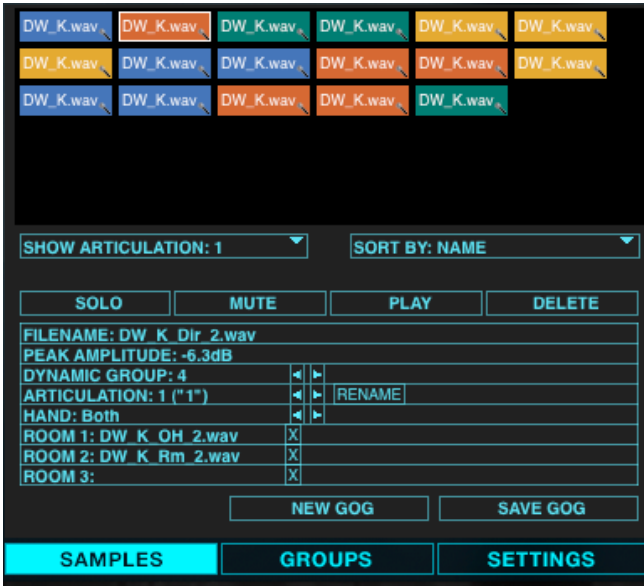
DW_K.wav DW_K.wav DW_K.wav DW_K.wav DW_K.wav DW_K.wav
DW_K.wav DW_K.wav DW_K.wav DW_K.wav DW_K.wav DW_K.wav
DW_K.wav DW_K.wav DW_K.wav DW_K.wav DW_K.wav

SHOW ARTICULATION: 1
SORT BY: NAME

SOLO
MUTE
PLAY
DELETE

FILENAME: DW_K_Dir_2.wav
PEAK AMPLITUDE: -6.3dB
DYNAMIC GROUP: 4
ARTICULATION: 1 ("1")
RENAME
HAND: Both
ROOM 1: DW_K_OH_2.wav
X
ROOM 2: DW_K_Rm_2.wav
X
ROOM 3:
X

NEW GOG
SAVE GOG

SAMPLES
GROUPS
SETTINGS